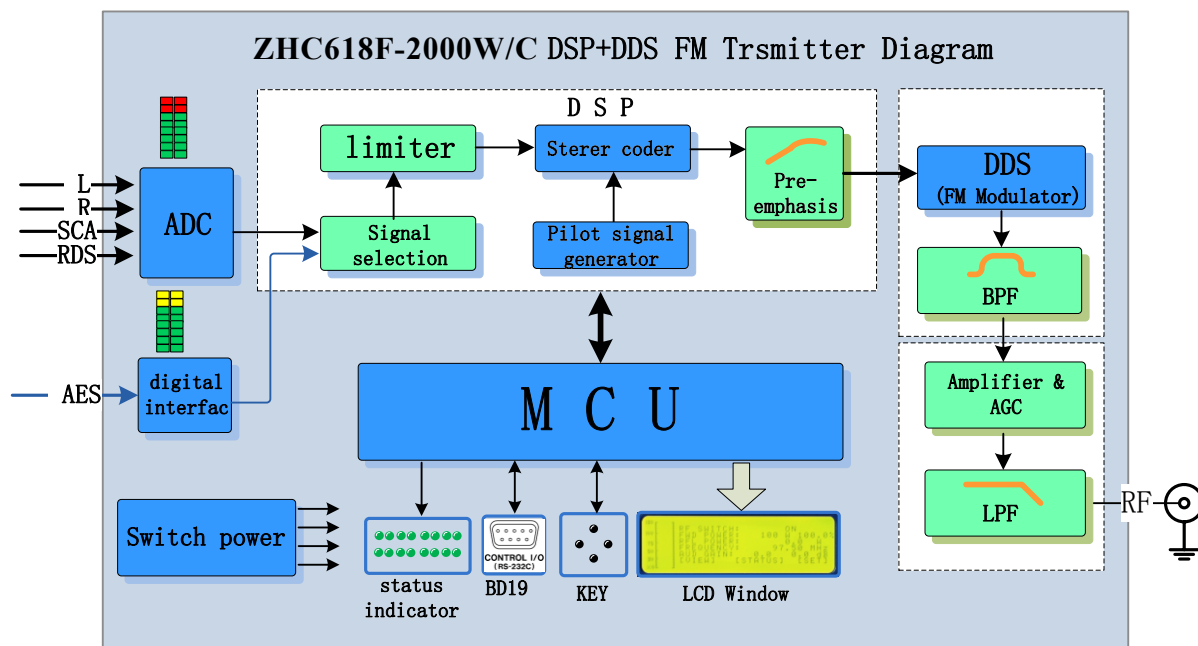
ZHC618F-2000W/C DSP+DDS FM Trsmitter Diagram

L
R
SCA
RDS
ADC

AES
digital interfac

DSP
limiter
Sterer coder
Pre-emphasis
Signal selection
Pilot signal generator

DDS
(FM Modulator)
BPF
Amplifier & AGC
LPF
RF

MCU

Switch power
status indicator
CONTROL I/O
(RS-232C)
BD19
KEY
LCD Window